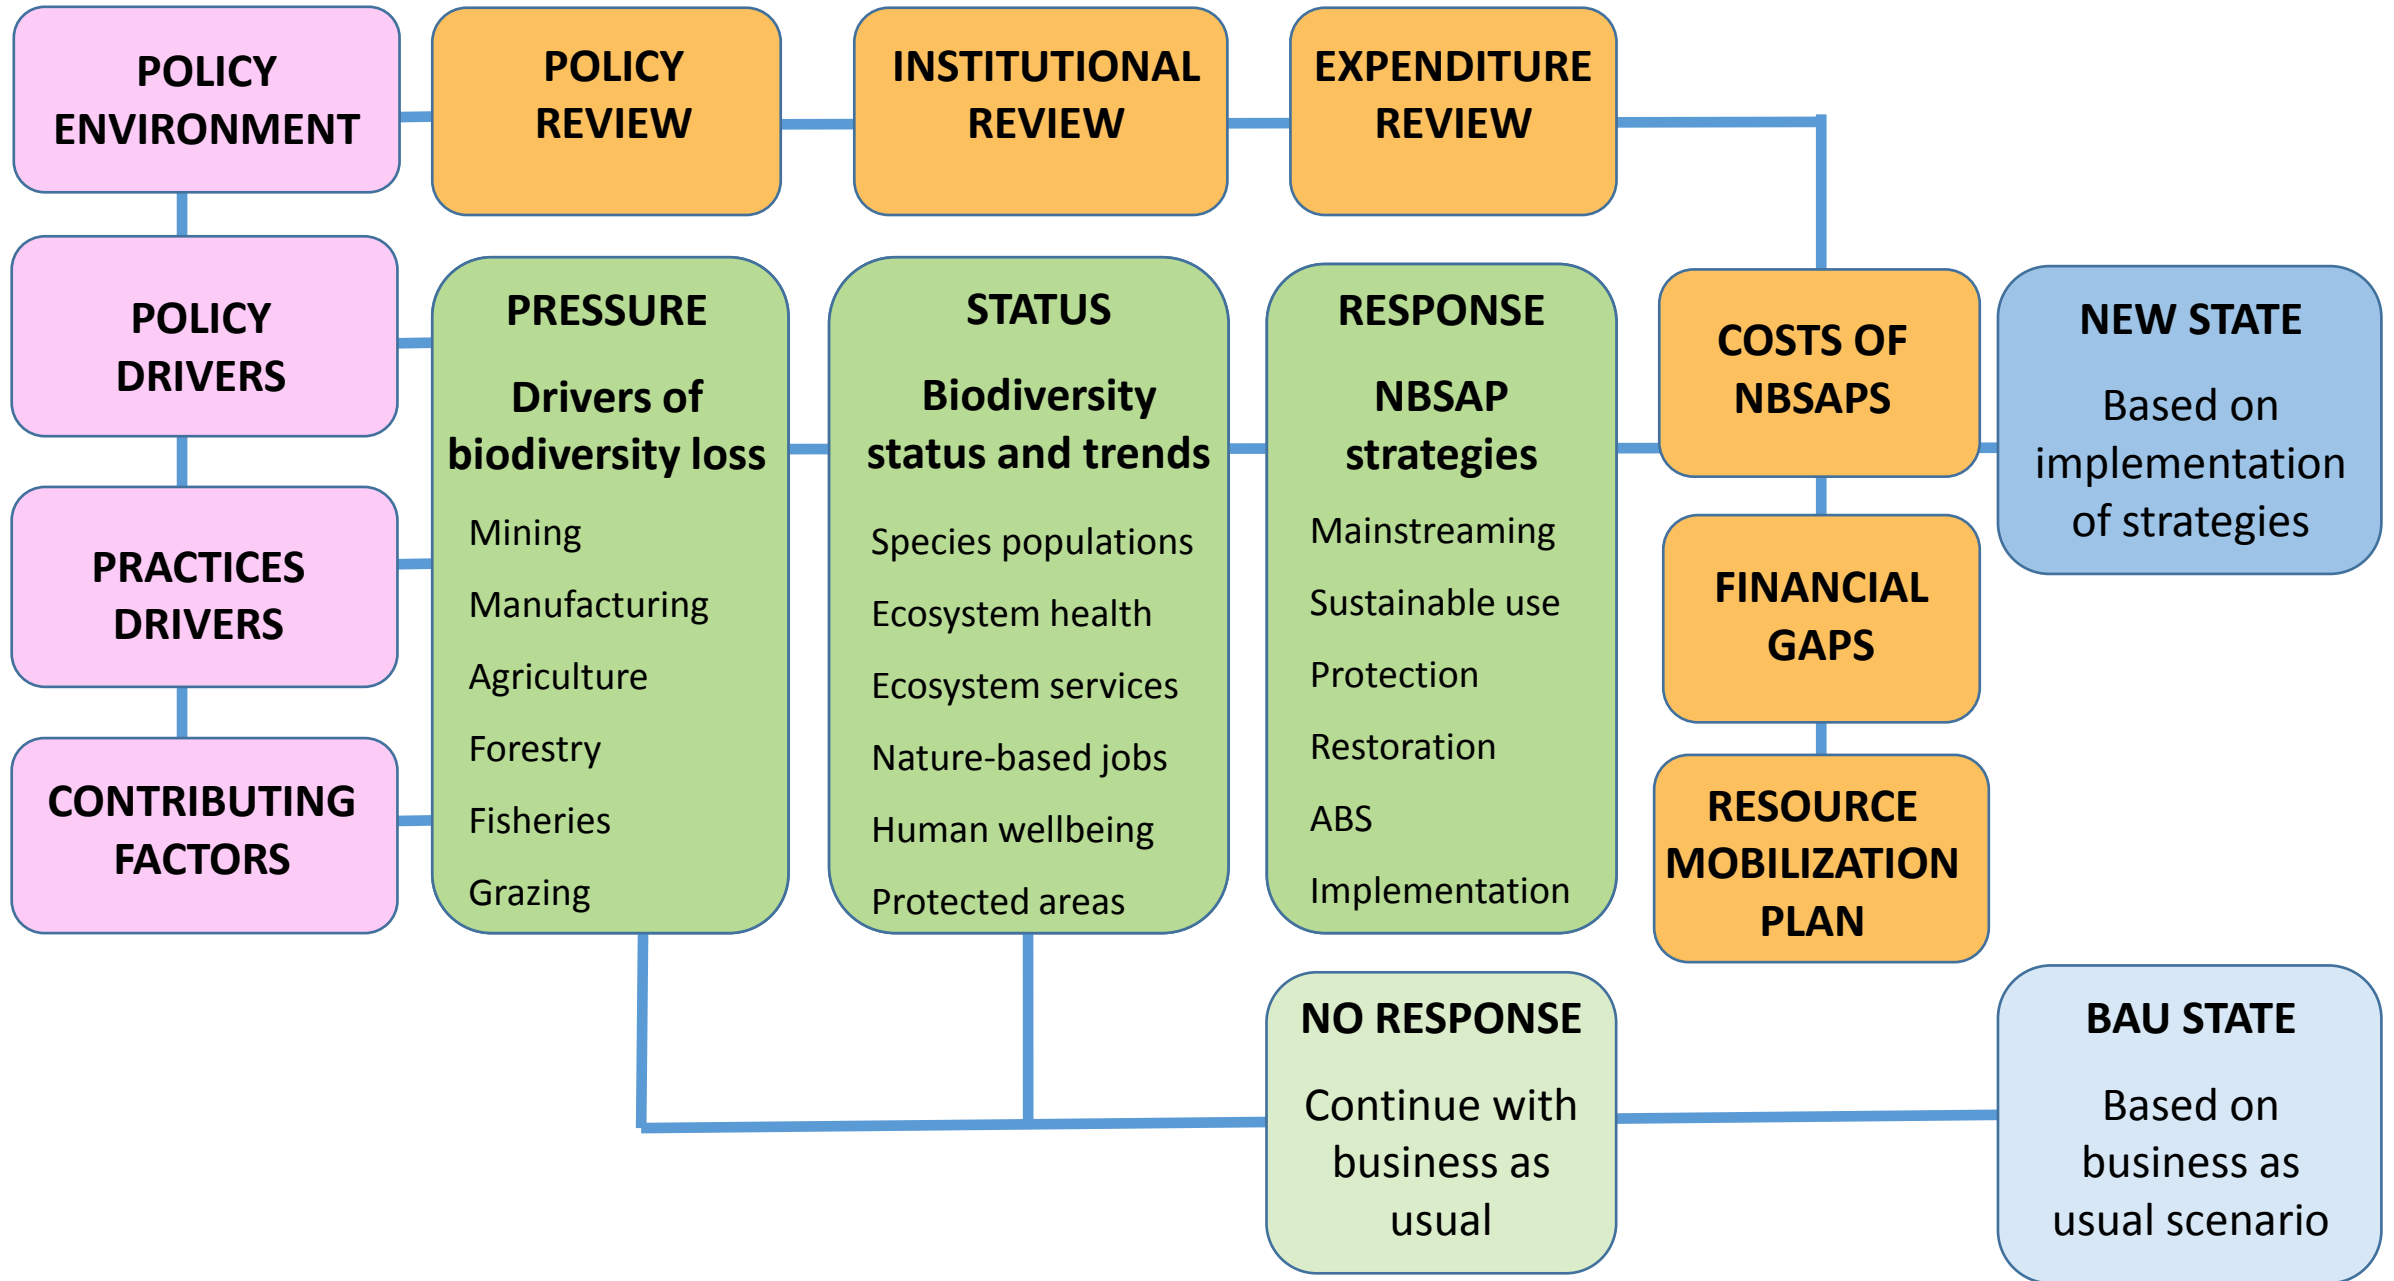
POLICY ENVIRONMENT

POLICY REVIEW

INSTITUTIONAL REVIEW

EXPENDITURE REVIEW

POLICY DRIVERS

PRACTICES DRIVERS

CONTRIBUTING FACTORS

PRESSURE

Drivers of biodiversity loss

Mining

Manufacturing

Agriculture

Forestry

Fisheries

Grazing

STATUS

Biodiversity status and trends

Species populations

Ecosystem health

Ecosystem services

Nature-based jobs

Human wellbeing

Protected areas

RESPONSE

NBSAP strategies

Mainstreaming

Sustainable use

Protection

Restoration

ABS

Implementation

COSTS OF NBSAPS

FINANCIAL GAPS

RESOURCE MOBILIZATION PLAN

NEW STATE

Based on implementation of strategies

NO RESPONSE

Continue with business as usual

BAU STATE

Based on business as usual scenario